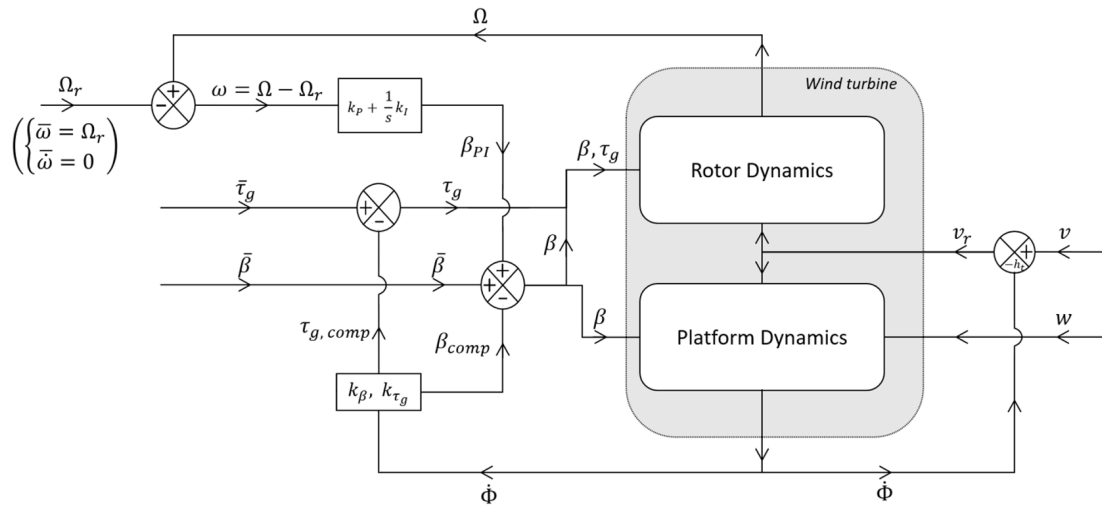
$\Omega$

$\Omega_r$

$\left(\begin{cases}\bar{\omega} = \Omega_r \\ \bar{\dot{\omega}} = 0\end{cases}\right)$

$+$

$-$

$\omega = \Omega - \Omega_r$

$k_P + \frac{1}{s}k_I$

Wind turbine

$\beta_{PI}$

$\beta, \tau_g$

Rotor Dynamics

$\bar{\tau}_g$

$+$

$-$

$\tau_g$

$\beta$

$v_r$

$+$

$-h_r$

$v$

$\bar{\beta}$

$\bar{\beta}$

$+$

$+$

$-$

$\tau_{g,\, comp}$

$\beta$

Platform Dynamics

$w$

$\beta_{comp}$

$k_\beta,\ k_{\tau_g}$

$\dot{\Phi}$

$\dot{\Phi}$